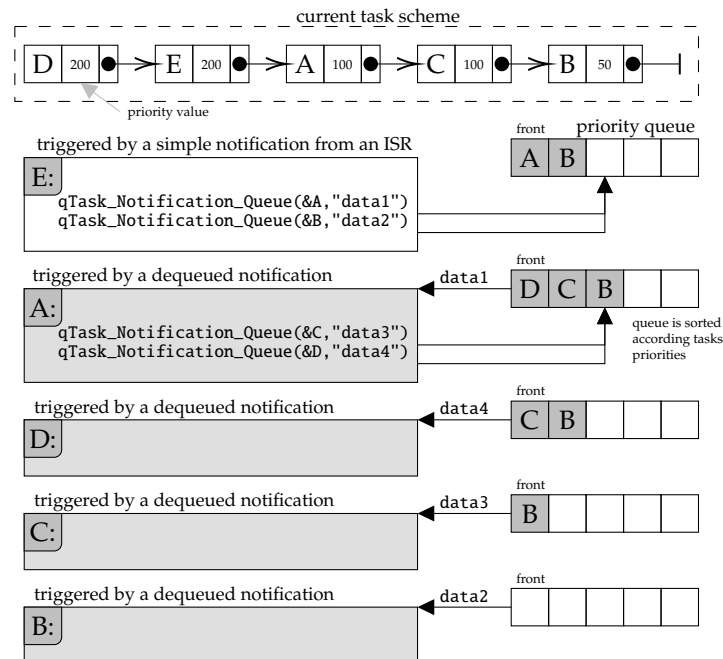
current task scheme

D 200 E 200 A 100 C 100 B 50

priority value

triggered by a simple notification from an ISR

E:

qTask_Notification_Queue(&A,"data1")
qTask_Notification_Queue(&B,"data2")

front priority queue

A B

triggered by a dequeued notification

data1

front

D C B

A:

qTask_Notification_Queue(&C,"data3")
qTask_Notification_Queue(&D,"data4")

queue is sorted according tasks priorities

triggered by a dequeued notification

data4

front

C B

D:

triggered by a dequeued notification

data3

front

B

C:

triggered by a dequeued notification

data2

front

B: